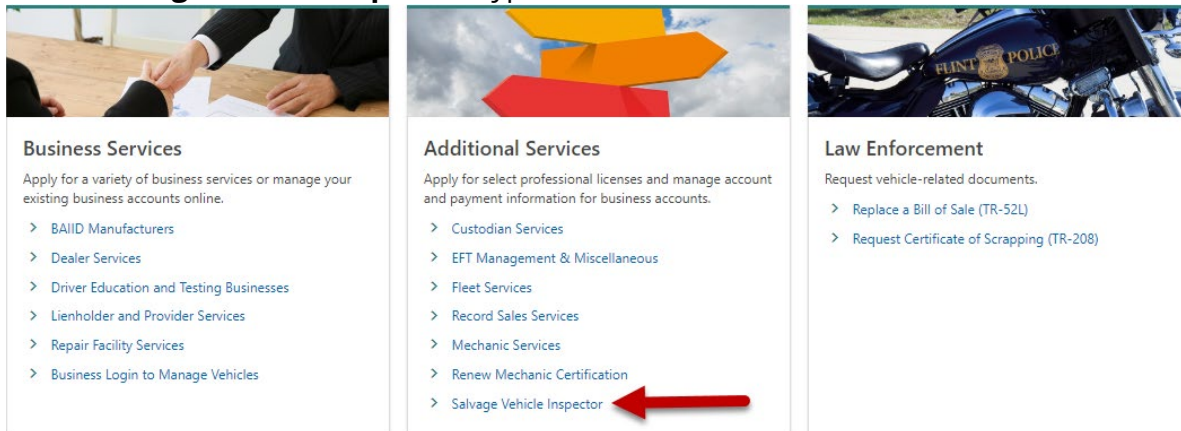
FLINT POLICE

Business Services

Apply for a variety of business services or manage your existing business accounts online.

> BAIID Manufacturers
> Dealer Services
> Driver Education and Testing Businesses
> Lienholder and Provider Services
> Repair Facility Services
> Business Login to Manage Vehicles

Additional Services

Apply for select professional licenses and manage account and payment information for business accounts.

> Custodian Services
> EFT Management & Miscellaneous
> Fleet Services
> Record Sales Services
> Mechanic Services
> Renew Mechanic Certification
> Salvage Vehicle Inspector

Law Enforcement

Request vehicle-related documents.

> Replace a Bill of Sale (TR-52L)
> Request Certificate of Scrapping (TR-208)